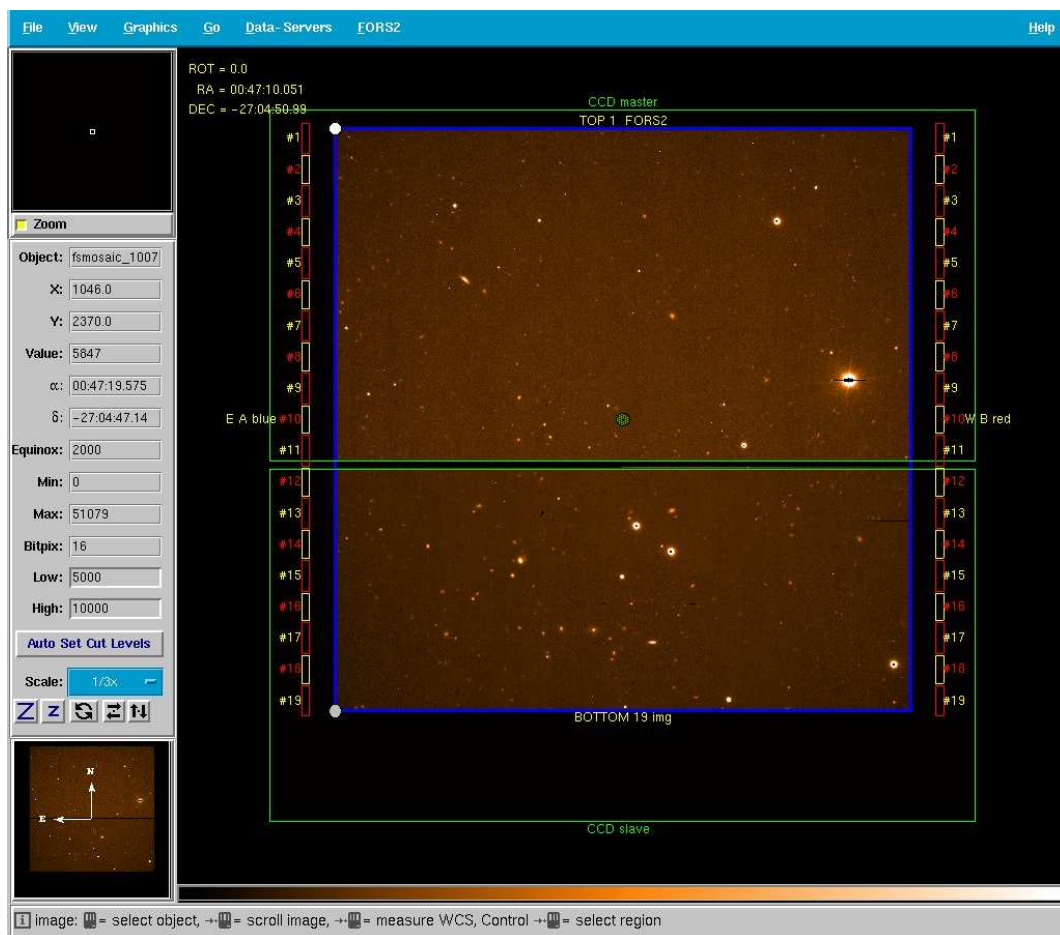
File View Graphics Go Data-Servers FORS2 Help

Zoom

Object: fsmosaic_1007
X: 1046.0
Y: 2370.0
Value: 5847
α: 00:47:19.575
δ: -27:04:47.14
Equinox: 2000
Min: 0
Max: 51079
Bitpix: 16
Low: 5000
High: 10000

Auto Set Cut Levels

Scale: 1/3x

N
E

ROT = 0.0
RA = 00:47:10.051
DEC = -27:04:50.99

CCD master
TOP 1 FORS2

#1 #2 #3 #4 #5 #6 #7 #8 #9 #10 #11 #12 #13 #14 #15 #16 #17 #18 #19

E A blue

#1 #2 #3 #4 #5 #6 #7 #8 #9 #10 #11 #12 #13 #14 #15 #16 #17 #18 #19

W B red

BOTTOM 19 img

CCD slave

image: = select object, = scroll image, = measure WCS, Control = select region